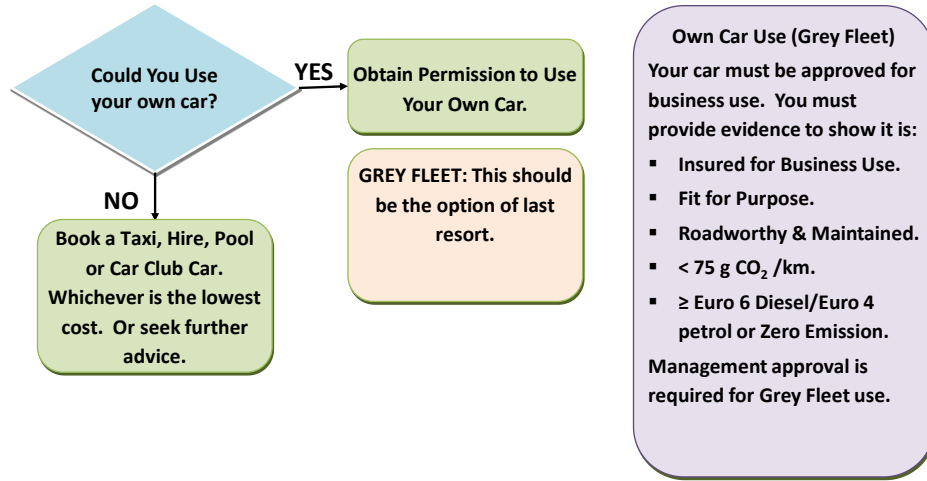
Could You Use your own car?

YES

Obtain Permission to Use Your Own Car.

NO

Book a Taxi, Hire, Pool or Car Club Car. Whichever is the lowest cost. Or seek further advice.

GREY FLEET: This should be the option of last resort.

Own Car Use (Grey Fleet)

Your car must be approved for business use. You must provide evidence to show it is:

- Insured for Business Use.
- Fit for Purpose.
- Roadworthy & Maintained.
- < 75 g $CO_2$ /km.
- ≥ Euro 6 Diesel/Euro 4 petrol or Zero Emission.

Management approval is required for Grey Fleet use.